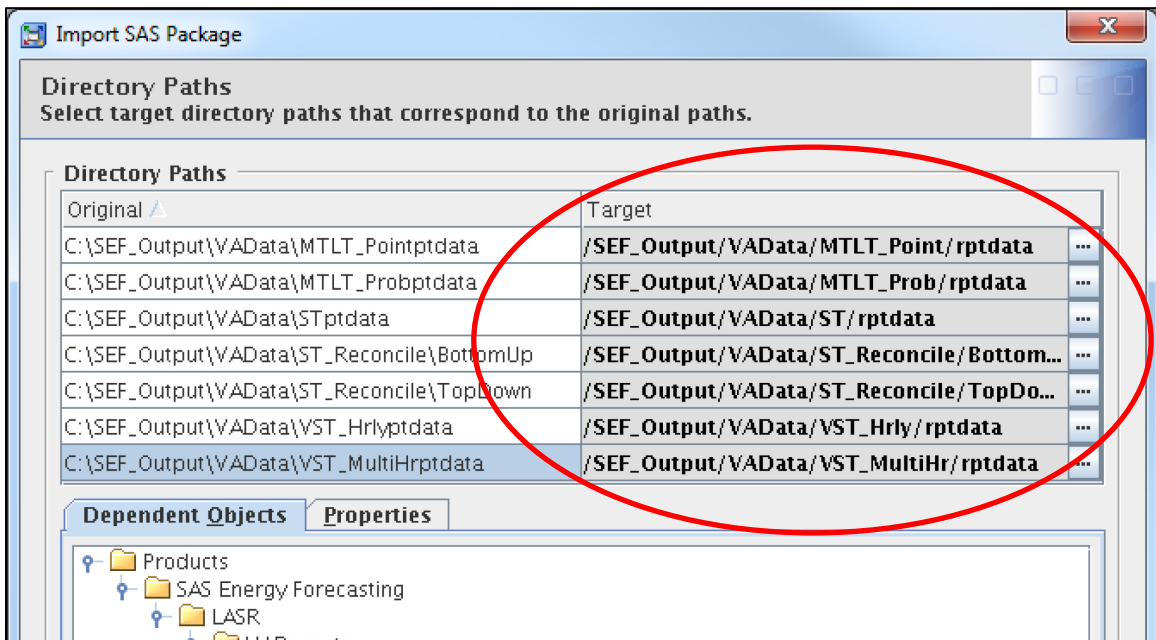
Import SAS Package

Directory Paths
Select target directory paths that correspond to the original paths.

Directory Paths

| Original | Target |
|---|---|
| C:\SEF_Output\VAData\MTLT_Pointptdata | /SEF_Output/VAData/MTLT_Point/rptdata ... |
| C:\SEF_Output\VAData\MTLT_Probptdata | /SEF_Output/VAData/MTLT_Prob/rptdata ... |
| C:\SEF_Output\VAData\STptdata | /SEF_Output/VAData/ST/rptdata ... |
| C:\SEF_Output\VAData\ST_Reconcile\BottomUp | /SEF_Output/VAData/ST_Reconcile/Bottom... ... |
| C:\SEF_Output\VAData\ST_Reconcile\TopDown | /SEF_Output/VAData/ST_Reconcile/TopDo... ... |
| C:\SEF_Output\VAData\VST_Hrlyptdata | /SEF_Output/VAData/VST_Hrly/rptdata ... |
| C:\SEF_Output\VAData\VST_MultiHrptdata | /SEF_Output/VAData/VST_MultiHr/rptdata ... |

Dependent Objects | Properties

Products
SAS Energy Forecasting
LASR
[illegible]